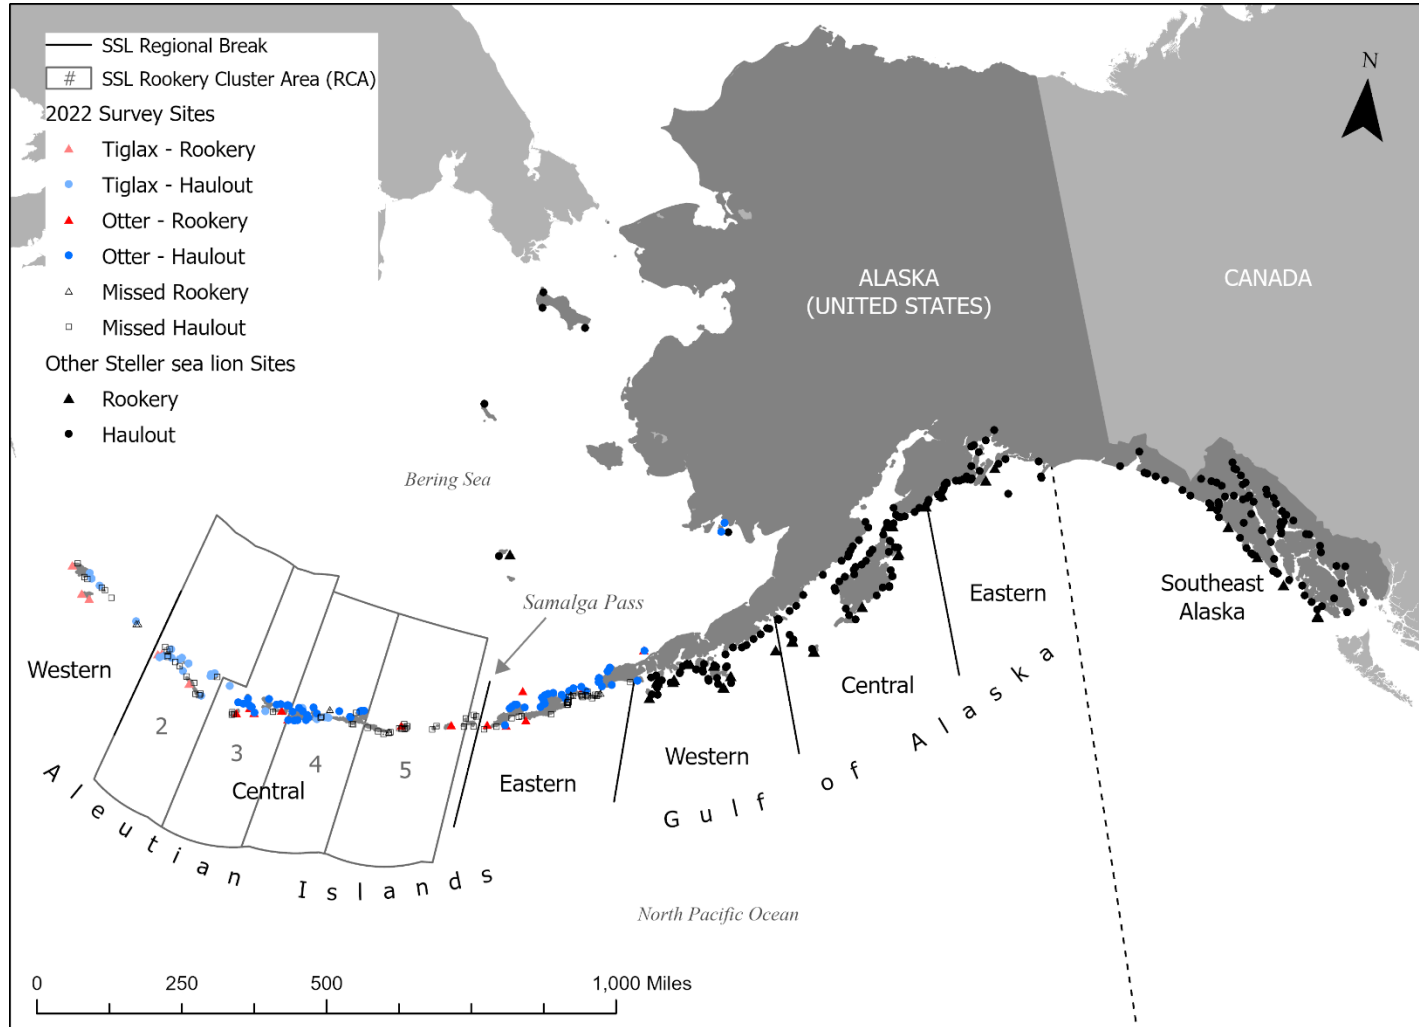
SSL Regional Break
# SSL Rookery Cluster Area (RCA)
2022 Survey Sites
Tiglax - Rookery
Tiglax - Haulout
Otter - Rookery
Otter - Haulout
Missed Rookery
Missed Haulout
Other Steller sea lion Sites
Rookery
Haulout

N

ALASKA
(UNITED STATES)

CANADA

Bering Sea

Samalga Pass

Western

2

3

4

5

Central

Eastern

Western

Central

Eastern

Southeast
Alaska

Aleutian Islands

Gulf of Alaska

North Pacific Ocean

0 250 500 1,000 Miles